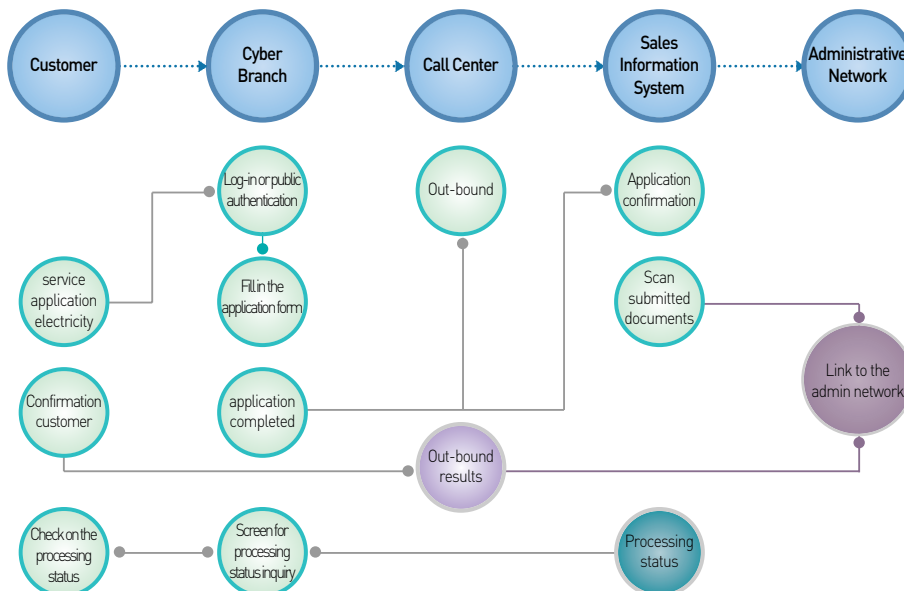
Customer

Cyber Branch

Call Center

Sales Information System

Administrative Network

Log-in or public authentication

Out-bound

Application confirmation

service application electricity

Fill in the application form

Scan submitted documents

Link to the admin network

Confirmation customer

application completed

Out-bound results

Check on the processing status

Screen for processing status inquiry

Processing status